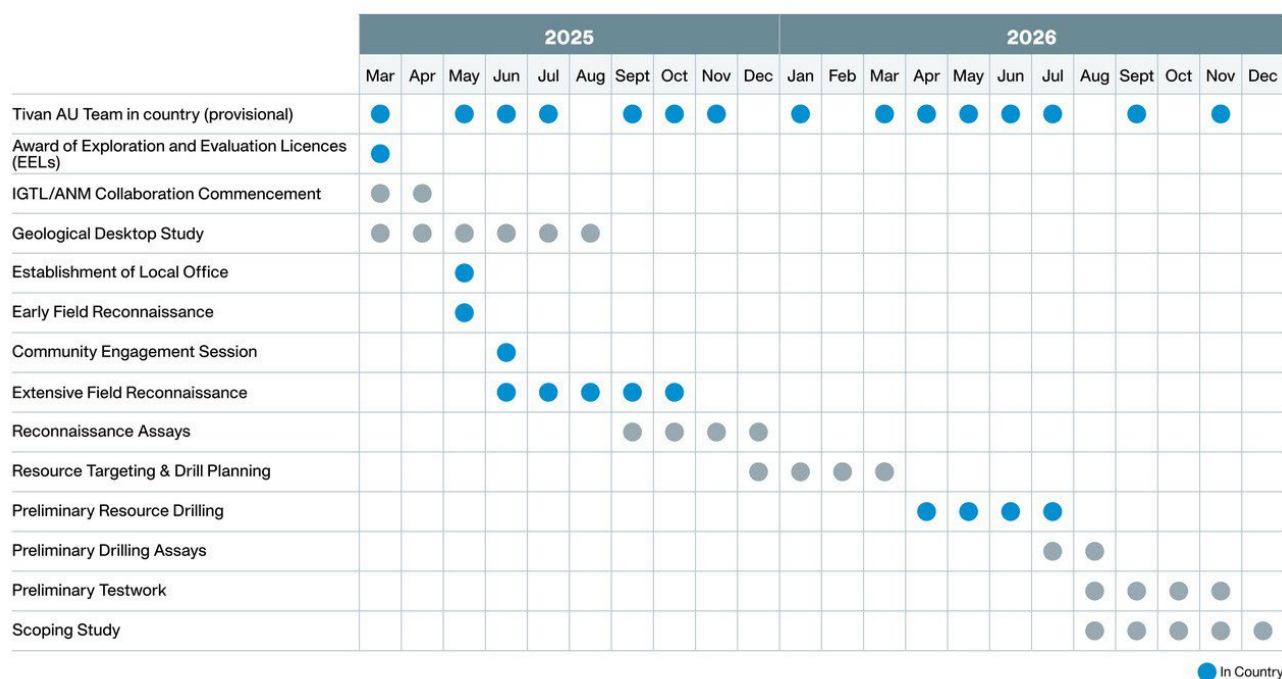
| | 2025 | | | | | | | | | | 2026 | | | | | | | | | | | |
|---|---|---|---|---|---|---|---|---|---|---|---|---|---|---|---|---|---|---|---|---|---|---|
| | Mar | Apr | May | Jun | Jul | Aug | Sept | Oct | Nov | Dec | Jan | Feb | Mar | Apr | May | Jun | Jul | Aug | Sept | Oct | Nov | Dec |
| Tivan AU Team in country (provisional) | | | | | | | | | | | | | | | | | | | | | | |
| Award of Exploration and Evaluation Licences (EELs) | | | | | | | | | | | | | | | | | | | | | | |
| IGTL/ANM Collaboration Commencement | | | | | | | | | | | | | | | | | | | | | | |
| Geological Desktop Study | | | | | | | | | | | | | | | | | | | | | | |
| Establishment of Local Office | | | | | | | | | | | | | | | | | | | | | | |
| Early Field Reconnaissance | | | | | | | | | | | | | | | | | | | | | | |
| Community Engagement Session | | | | | | | | | | | | | | | | | | | | | | |
| Extensive Field Reconnaissance | | | | | | | | | | | | | | | | | | | | | | |
| Reconnaissance Assays | | | | | | | | | | | | | | | | | | | | | | |
| Resource Targeting & Drill Planning | | | | | | | | | | | | | | | | | | | | | | |
| Preliminary Resource Drilling | | | | | | | | | | | | | | | | | | | | | | |
| Preliminary Drilling Assays | | | | | | | | | | | | | | | | | | | | | | |
| Preliminary Testwork | | | | | | | | | | | | | | | | | | | | | | |
| Scoping Study | | | | | | | | | | | | | | | | | | | | | | |

In Country